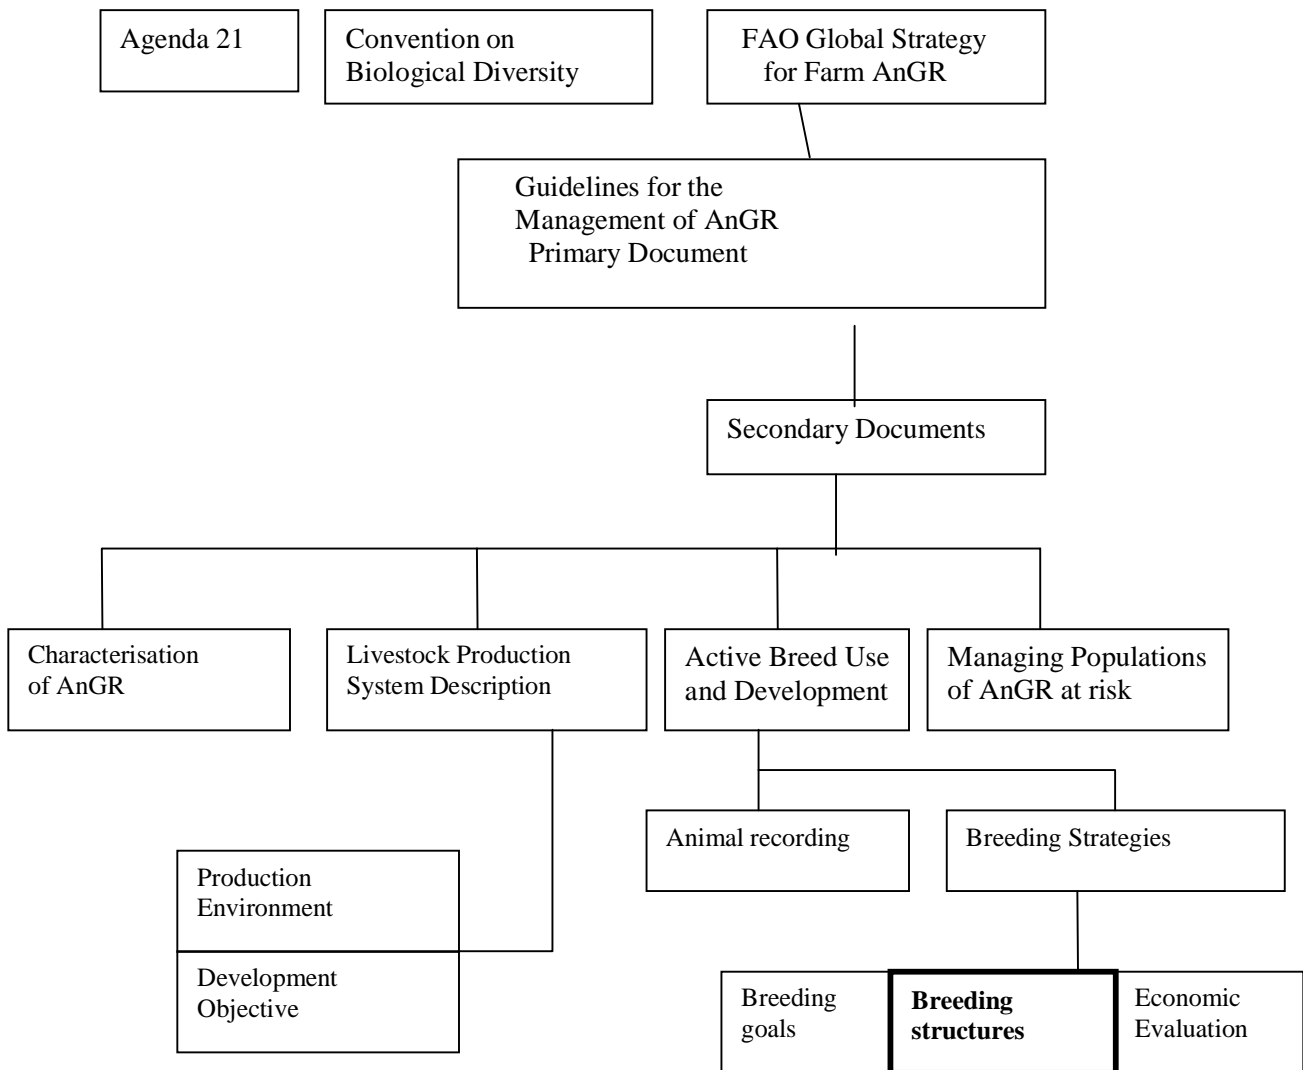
Agenda 21

Convention on Biological Diversity

FAO Global Strategy for Farm AnGR

Guidelines for the Management of AnGR Primary Document

Secondary Documents

Characterisation of AnGR

Livestock Production System Description

Active Breed Use and Development

Managing Populations of AnGR at risk

Production Environment

Development Objective

Animal recording

Breeding Strategies

Breeding goals

**Breeding structures**

Economic Evaluation